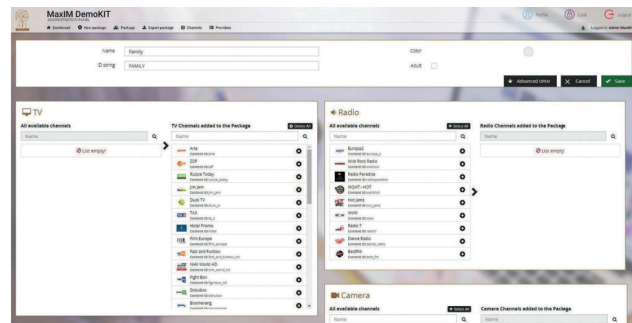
MaxIM DemoKIT
ADMINISTRATION PANEL

Dashboard New package Package Export package Channels Provides

Profile Lock Logout

Logged in: admin MaxIM

Name Family
ID string FAMILY

Color
Adult

Advanced options Cancel Save

TV

All available channels
Name
List empty!

TV Channels added to the Package
Delete All
Name
Arte
ZDF
Russia Today
Jim Jam
Duck TV
TV5
Hotel Promo
Film Europe
Fish and Furbies
NHK World HD
Fight Box
Docubox
Boomerang

Radio

All available channels
Select All
Name
Europa2
Wild Rock Radio
Radio Paradise
WZHT - HOT
Hot Jams
Work
Radio 7
Dance Radio
RedFM

Radio Channels added to the Package
Name
List empty!

Camera

All available channels
Select All
Name

Camera Channels added to the Package
Name